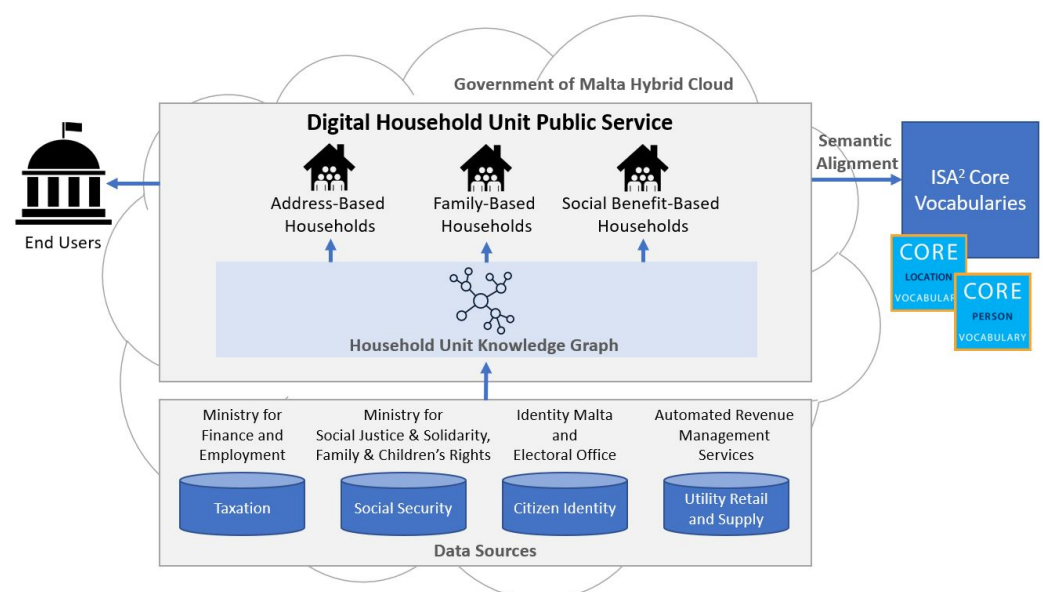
Government of Malta Hybrid Cloud

Digital Household Unit Public Service

End Users

Address-Based Households

Family-Based Households

Social Benefit-Based Households

Household Unit Knowledge Graph

Semantic Alignment

ISA$^2$ Core Vocabularies

CORE LOCATION VOCABULARY

CORE PERSON VOCABULARY

Ministry for Finance and Employment

Ministry for Social Justice & Solidarity, Family & Children's Rights

Identity Malta and Electoral Office

Automated Revenue Management Services

Taxation

Social Security

Citizen Identity

Utility Retail and Supply

Data Sources